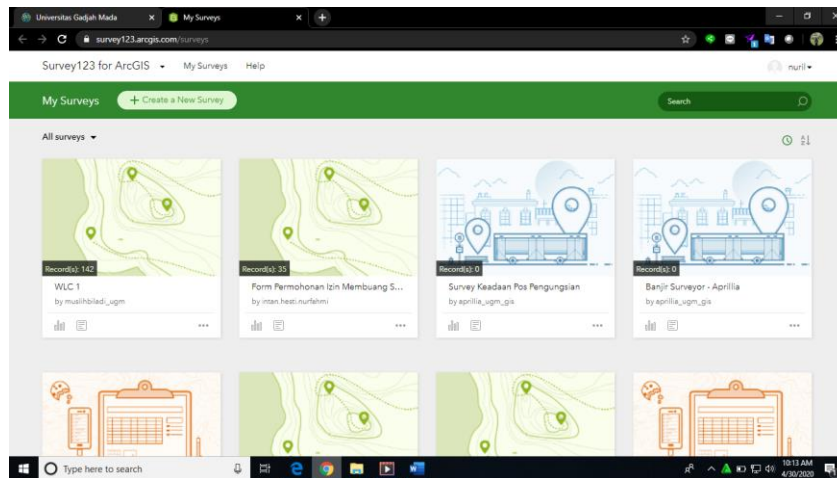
Universitas Gadjah Mada ×
My Surveys ×
+

survey123.arcgis.com/surveys

Survey123 for ArcGIS
My Surveys
Help
nuril

My Surveys
+ Create a New Survey
Search

All surveys

Record(s): 142
WLC 1
by muslihbiladi_ugm
...

Record(s): 35
Form Permohonan Izin Membuang S...
by intan.hesti.nurfahmi
...

Record(s): 0
Survey Keadaan Pos Pengungsian
by aprillia_ugm_gis
...

Record(s): 0
Banjir Surveyor - Aprillia
by aprillia_ugm_gis
...

Type here to search
10:13 AM
4/30/2020